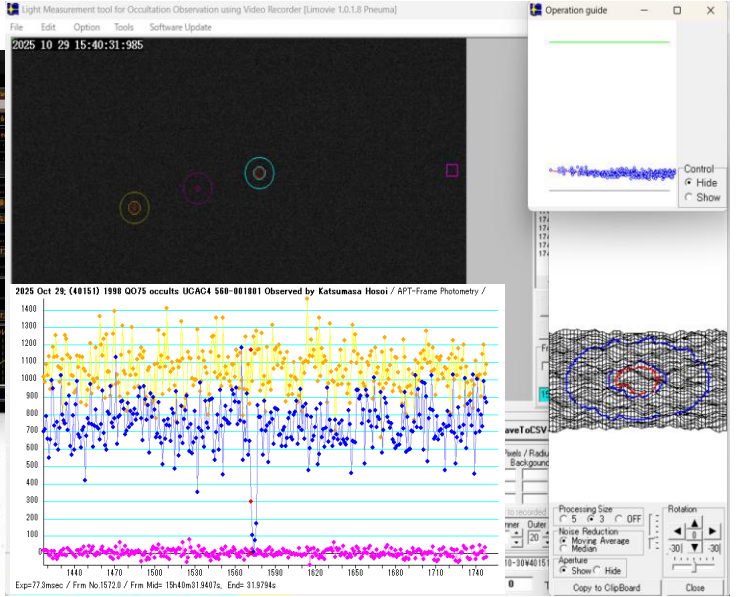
Light Measurement tool for Occultation Observation using Video Recorder [Limovie 1.0.1.8 Pneuma]

File Edit Option Tools Software Update

2025 10 29 15:40:31:985

Operation guide

Control
Hide
Show

2025 Oct 29; (40151) 1998 QO75 occults UCAC4 560-001801 Observed by Katsumasa Hosoi / APT-Frame Photometry /

1400
1300
1200
1100
1000
900
800
700
600
500
400
300
200
100
0

1440 1470 1500 1530 1560 1590 1620 1650 1680 1710 1740

Exp=77.3msec / Frm No.1572.0 / Frm Mid= 15h40m31.9407s, End= 31.9794s

aveToCSV

Pixels / Radiu
Backgound

nner Outer
20

10-30¥40151

Processing Size
5 3 OFF

Noise Reduction
Moving Average
Median

Aperture
Show Hide

Copy to ClipBoard

Rotation
0
-30 -30

Close